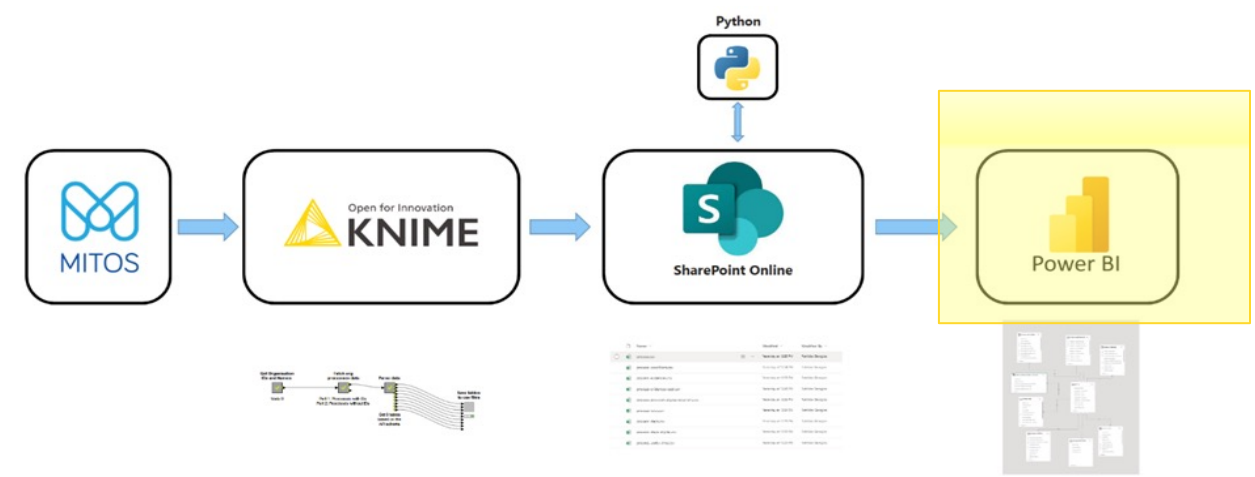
Python

MITOS

Open for Innovation
KNIME

SharePoint Online

Power BI

Get Organisation file and filenames

Fetching processes data

Parse data

Save tables in csv files

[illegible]

Part 1: Processes with IDs
Part 2: Processes without IDs

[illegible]

Name

Modified

Modified By

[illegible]